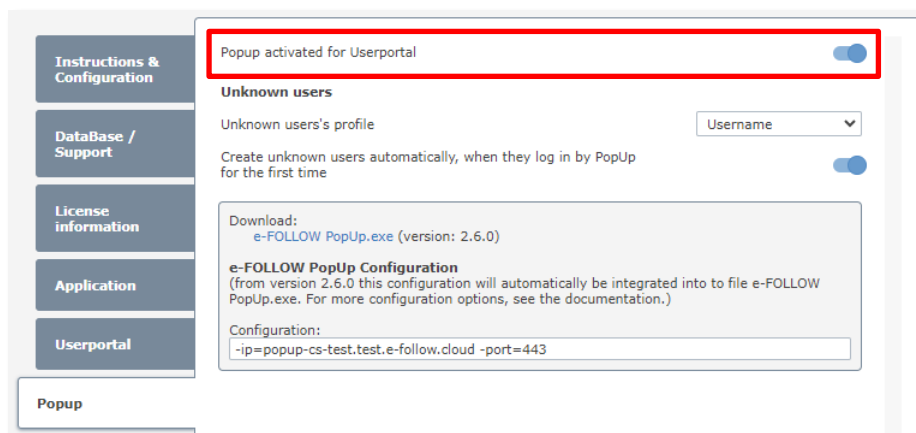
Instructions & Configuration

DataBase / Support

License information

Application

Userportal

Popup

Popup activated for Userportal

Unknown users

Unknown users's profile

Username

Create unknown users automatically, when they log in by PopUp for the first time

Download:
e-FOLLOW PopUp.exe (version: 2.6.0)

e-FOLLOW PopUp Configuration
(from version 2.6.0 this configuration will automatically be integrated into to file e-FOLLOW PopUp.exe. For more configuration options, see the documentation.)

Configuration:
-ip=popup-cs-test.test.e-follow.cloud -port=443